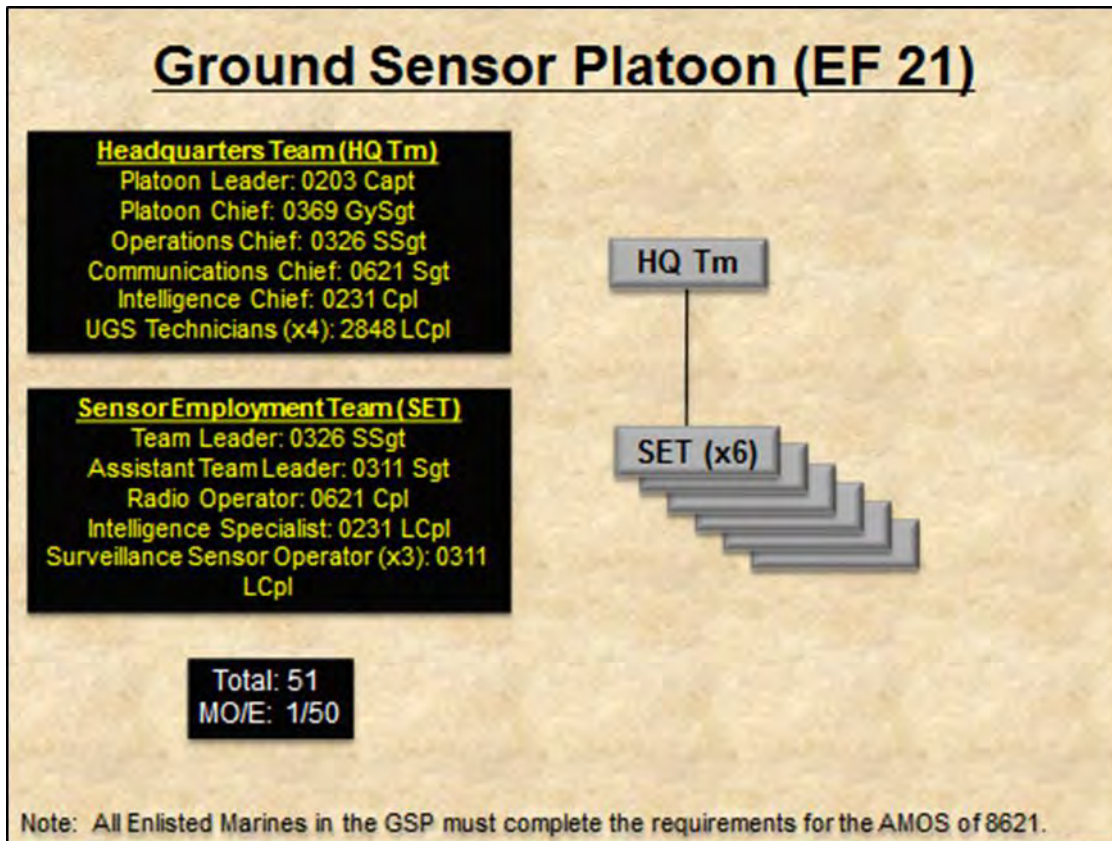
Ground Sensor Platoon (EF 21)

Headquarters Team (HQ Tm)
Platoon Leader: 0203 Capt
Platoon Chief: 0369 GySgt
Operations Chief: 0326 SSgt
Communications Chief: 0621 Sgt
Intelligence Chief: 0231 Cpl
UGS Technicians (x4): 2848 LCpl

Sensor Employment Team (SET)
Team Leader: 0326 SSgt
Assistant Team Leader: 0311 Sgt
Radio Operator: 0621 Cpl
Intelligence Specialist: 0231 LCpl
Surveillance Sensor Operator (x3): 0311 LCpl

Total: 51
MO/E: 1/50

HQ Tm

SET (x6)

Note: All Enlisted Marines in the GSP must complete the requirements for the AMOS of 8621.